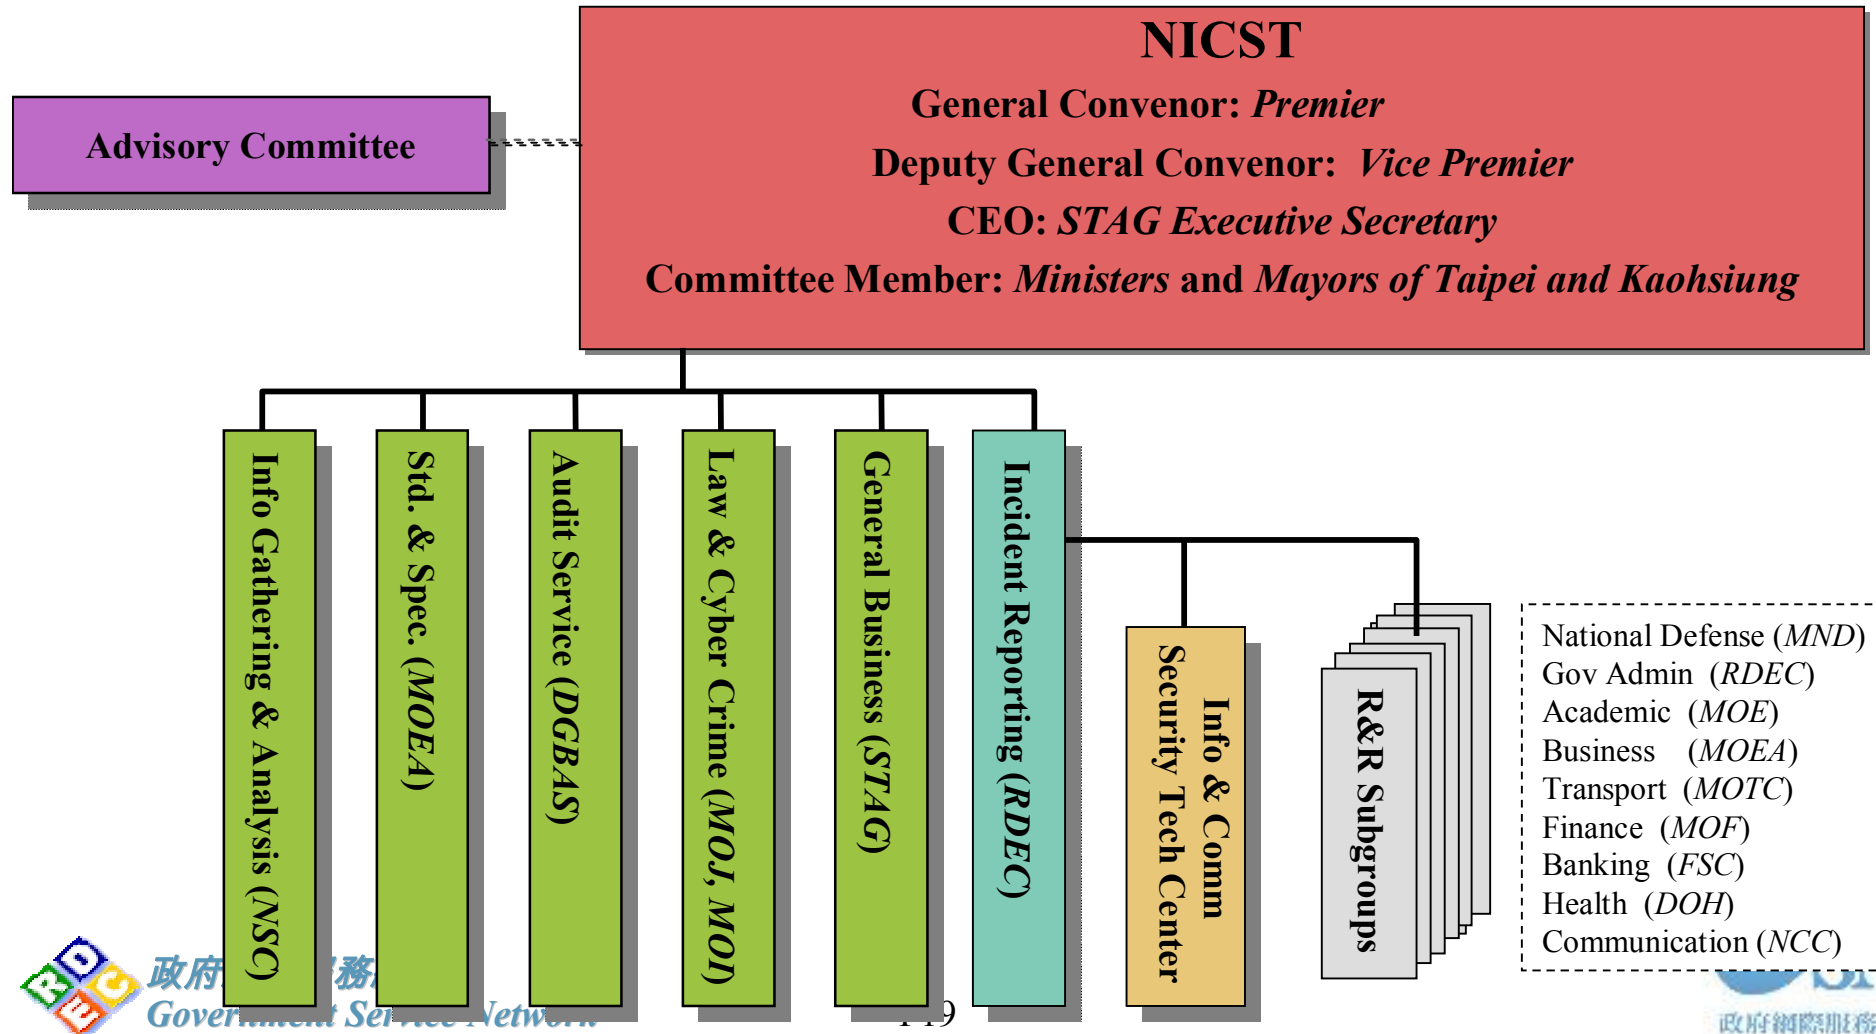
Advisory Committee

NICST
General Convenor: *Premier*
Deputy General Convenor: *Vice Premier*
CEO: *STAG Executive Secretary*
Committee Member: *Ministers* and *Mayors of Taipei and Kaohsiung*

Info Gathering & Analysis (*NSC*)

Std. & Spec. (*MOEA*)

Audit Service (*DGBAS*)

Law & Cyber Crime (*MOJ, MOI*)

General Business (*STAG*)

Incident Reporting (*RDEC*)

Info & Comm Security Tech Center

R&R Subgroups

National Defense (*MND*)
Gov Admin (*RDEC*)
Academic (*MOE*)
Business (*MOEA*)
Transport (*MOTC*)
Finance (*MOF*)
Banking (*FSC*)
Health (*DOH*)
Communication (*NCC*)

政府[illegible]務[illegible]
Gover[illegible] Se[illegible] Network

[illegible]19

政府網際服務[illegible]